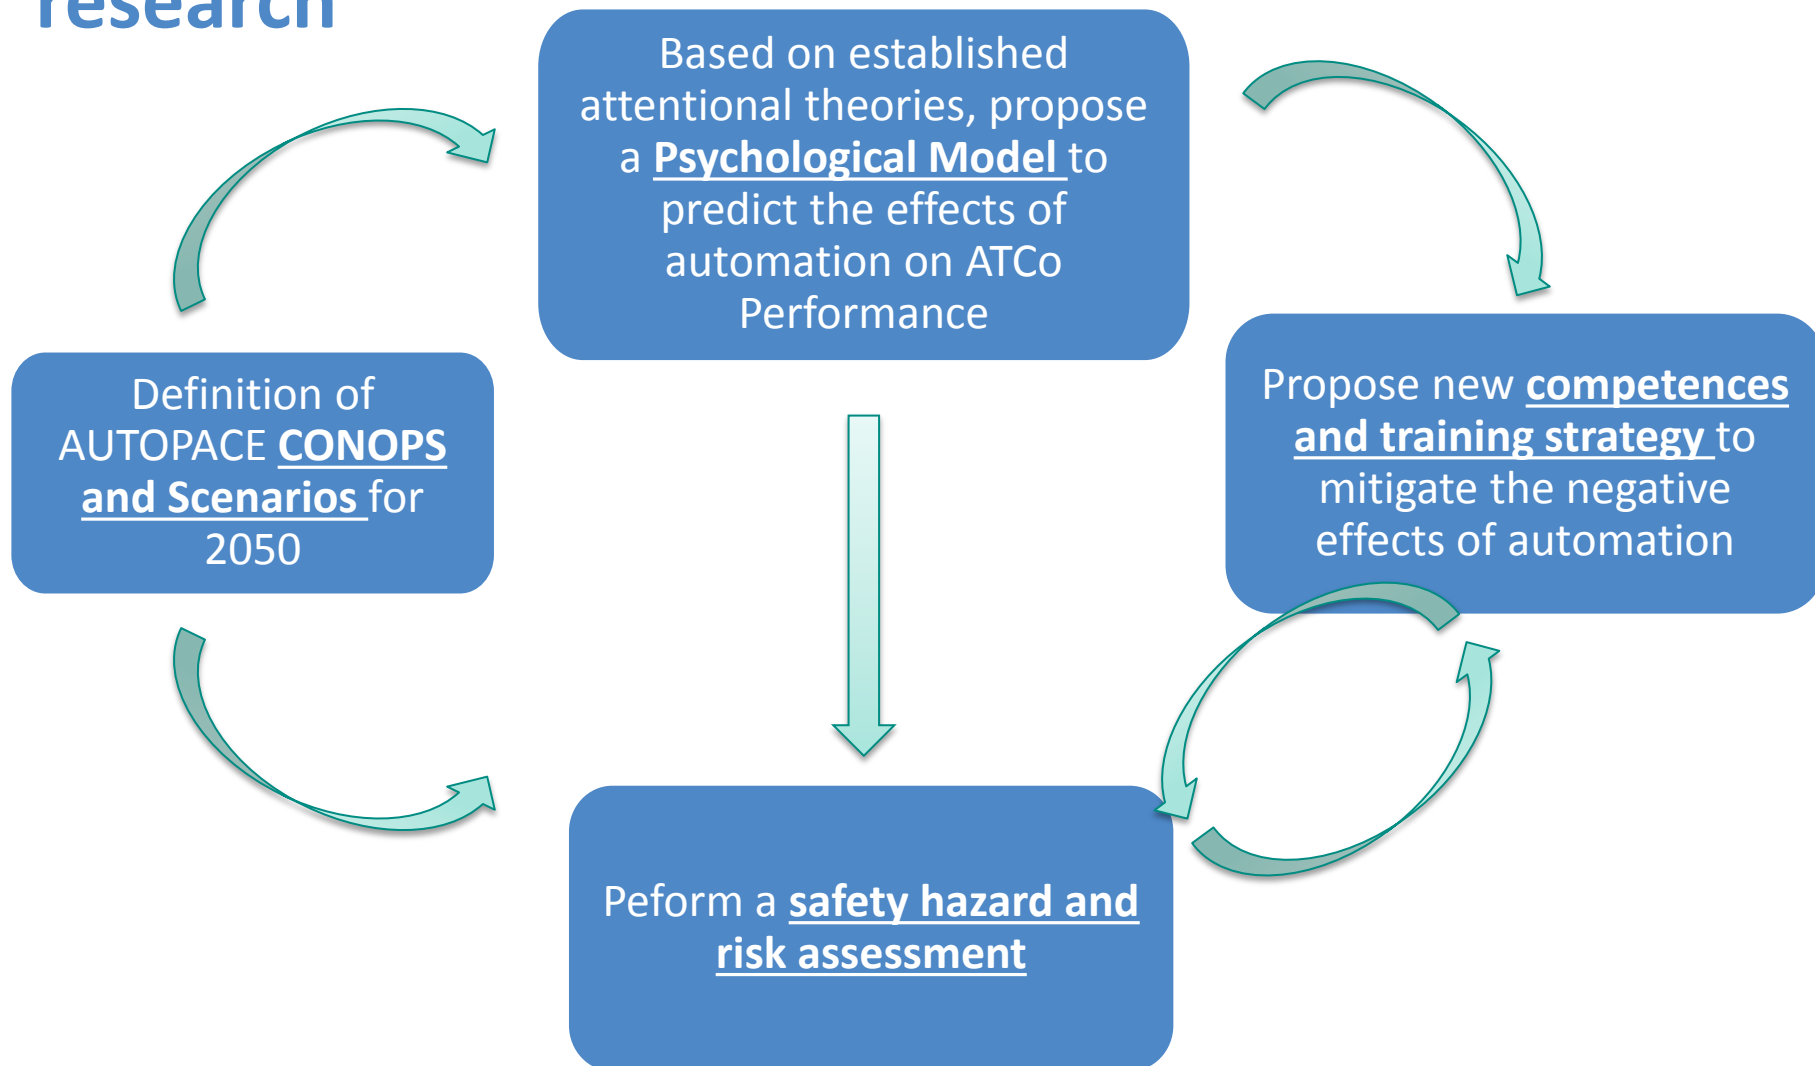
research

Definition of AUTOPACE CONOPS and Scenarios for 2050

Based on established attentional theories, propose a Psychological Model to predict the effects of automation on ATCo Performance

Propose new competences and training strategy to mitigate the negative effects of automation

Peform a safety hazard and risk assessment